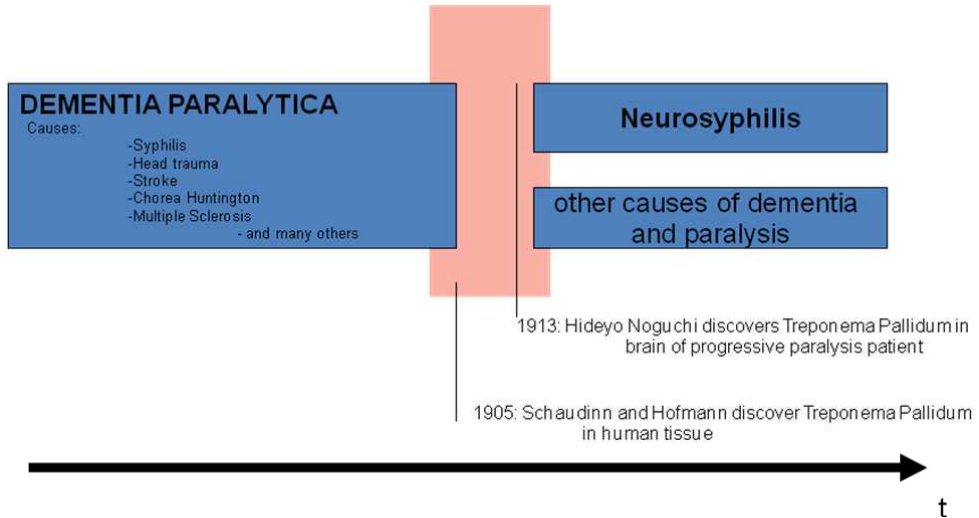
DEMENTIA PARALYTICA

Causes:
-Syphilis
-Head trauma
-Stroke
-Chorea Huntington
-Multiple Sclerosis
- and many others

Neurosyphilis

other causes of dementia and paralysis

1913: Hideyo Noguchi discovers Treponema Pallidum in brain of progressive paralysis patient

1905: Schaudinn and Hofmann discover Treponema Pallidum in human tissue

t